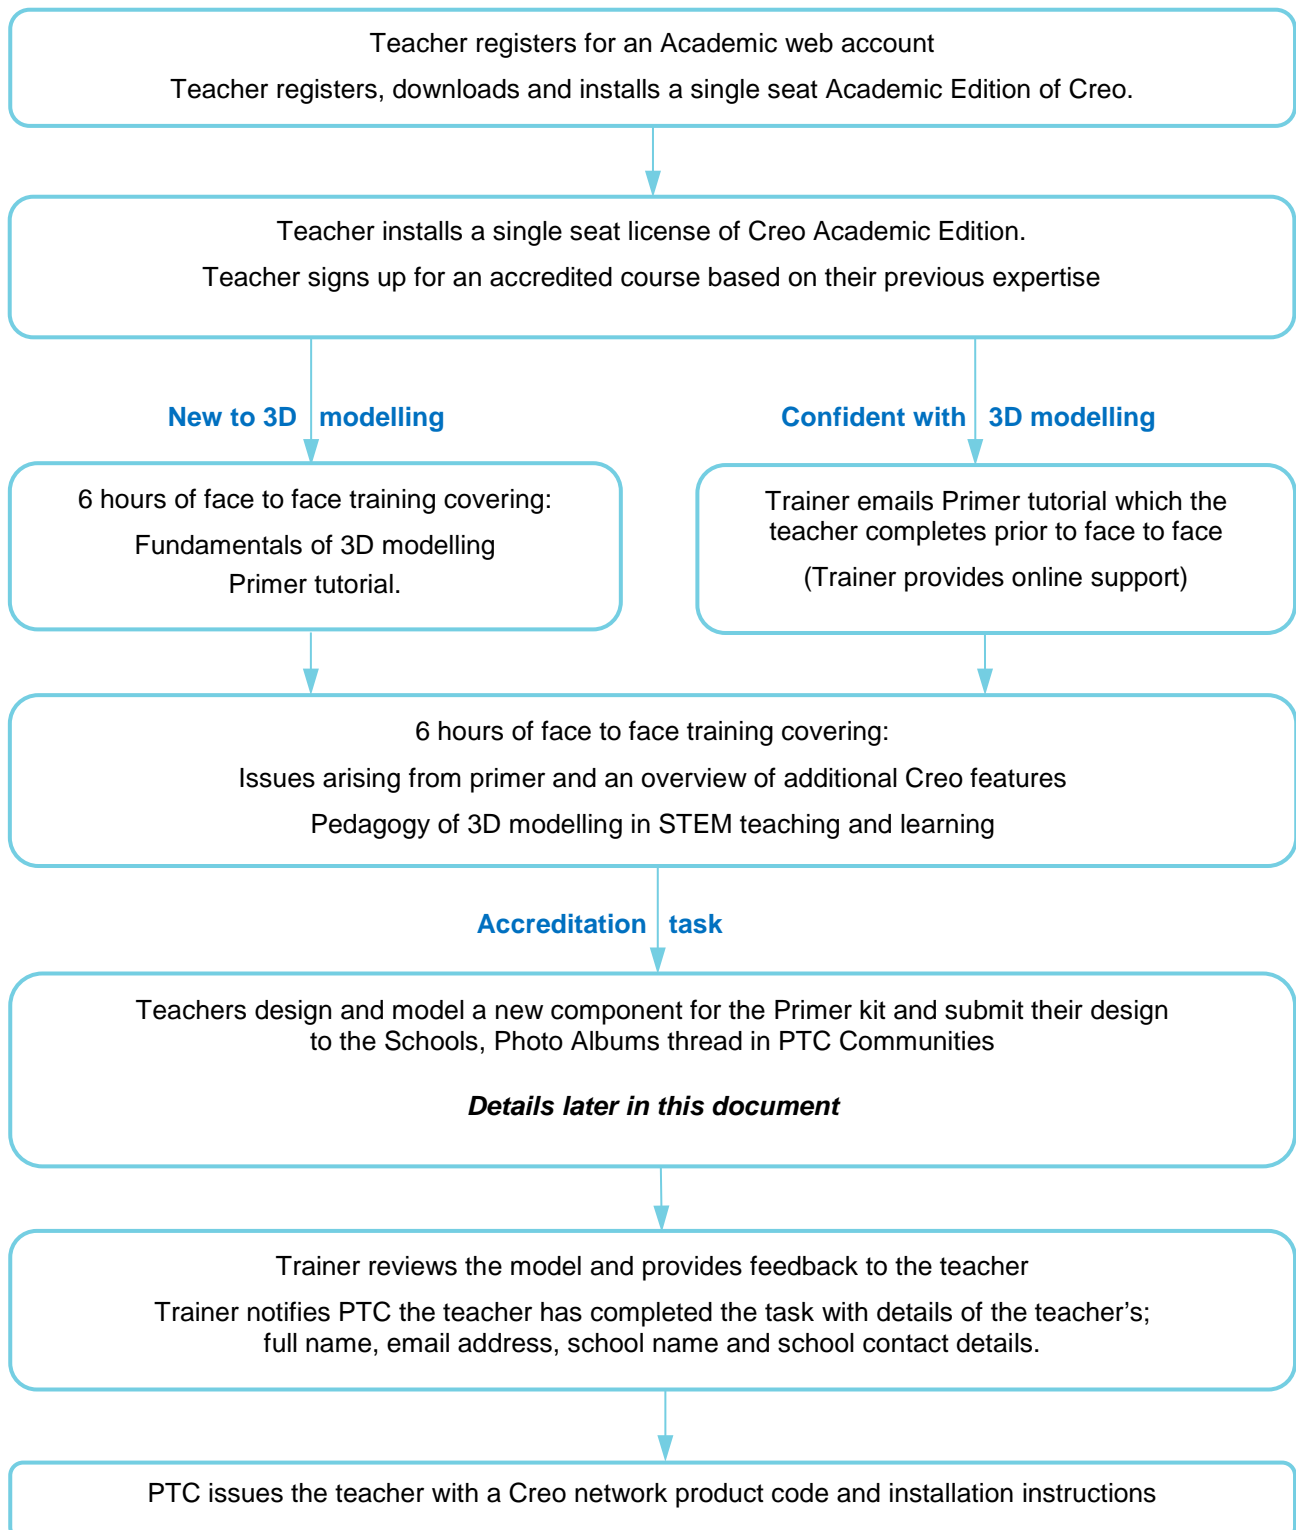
Teacher registers for an Academic web account

Teacher registers, downloads and installs a single seat Academic Edition of Creo.

Teacher installs a single seat license of Creo Academic Edition.

Teacher signs up for an accredited course based on their previous expertise

New to 3D modelling

Confident with 3D modelling

6 hours of face to face training covering:

Fundamentals of 3D modelling

Primer tutorial.

Trainer emails Primer tutorial which the teacher completes prior to face to face

(Trainer provides online support)

6 hours of face to face training covering:

Issues arising from primer and an overview of additional Creo features

Pedagogy of 3D modelling in STEM teaching and learning

Accreditation task

Teachers design and model a new component for the Primer kit and submit their design to the Schools, Photo Albums thread in PTC Communities

***Details later in this document***

Trainer reviews the model and provides feedback to the teacher

Trainer notifies PTC the teacher has completed the task with details of the teacher's; full name, email address, school name and school contact details.

PTC issues the teacher with a Creo network product code and installation instructions